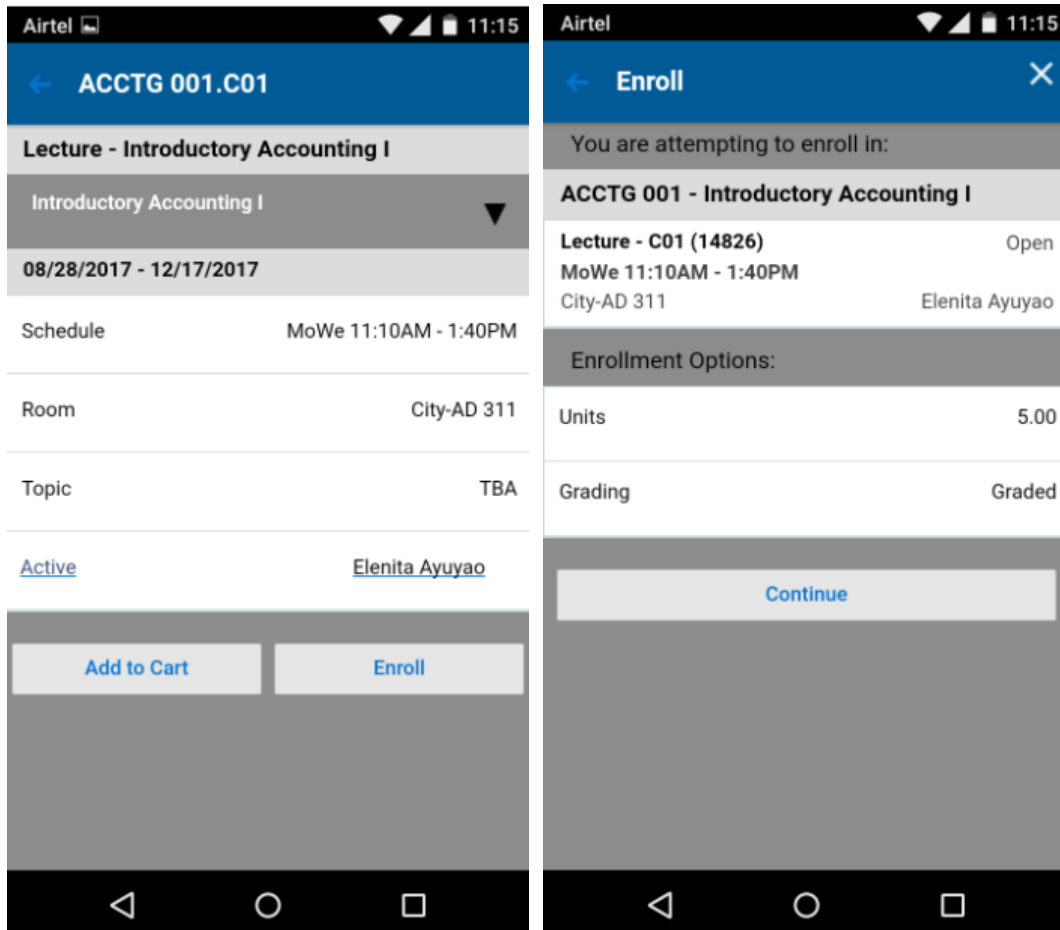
Airtel 11:15

ACCTG 001.C01

Lecture - Introductory Accounting I

Introductory Accounting I

08/28/2017 - 12/17/2017

Schedule MoWe 11:10AM - 1:40PM

Room City-AD 311

Topic TBA

Active Elenita Ayuyao

Add to Cart

Enroll

Airtel 11:15

Enroll

You are attempting to enroll in:

ACCTG 001 - Introductory Accounting I

Lecture - C01 (14826) Open

MoWe 11:10AM - 1:40PM

City-AD 311 Elenita Ayuyao

Enrollment Options:

Units 5.00

Grading Graded

Continue